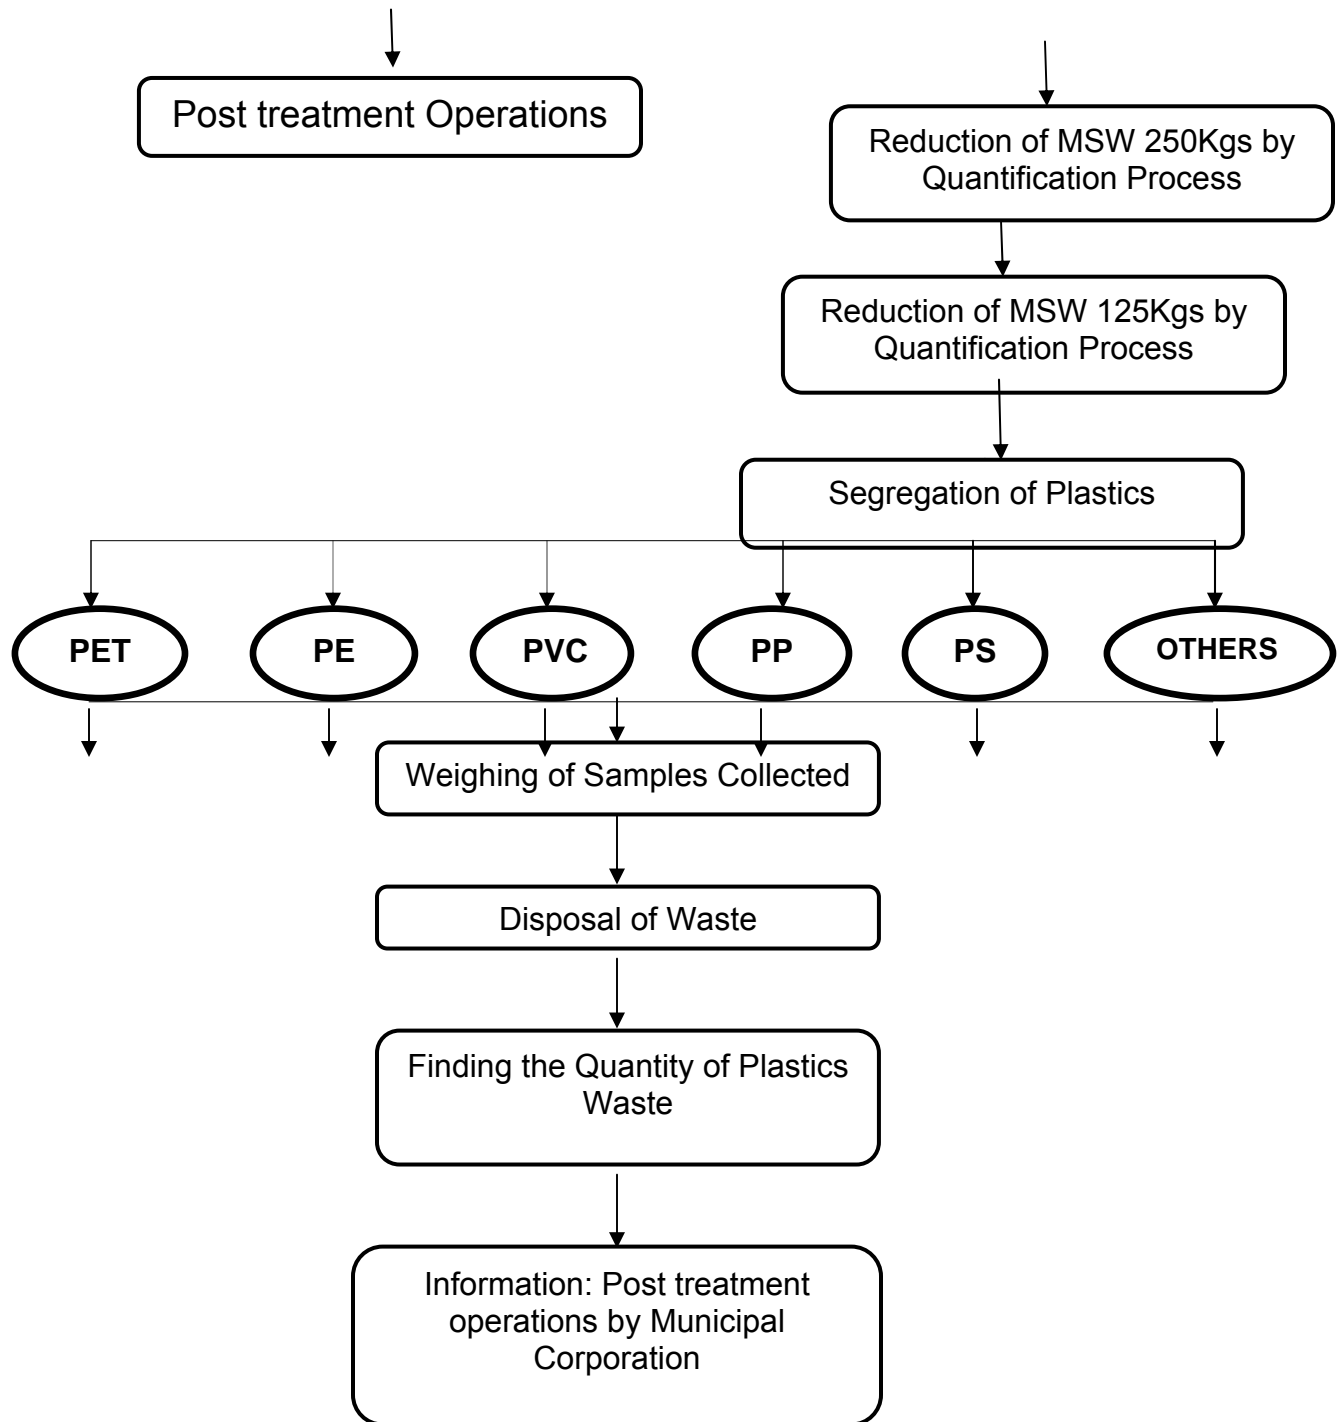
Post treatment Operations

Reduction of MSW 250Kgs by Quantification Process

Reduction of MSW 125Kgs by Quantification Process

Segregation of Plastics

PET

PE

PVC

PP

PS

OTHERS

Weighing of Samples Collected

Disposal of Waste

Finding the Quantity of Plastics Waste

Information: Post treatment operations by Municipal Corporation